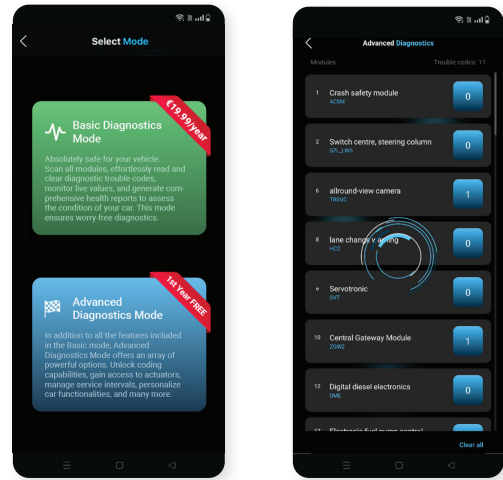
Select Mode

€19.99/year

Basic Diagnostics Mode

Absolutely safe for your vehicle. Scan all modules, effortlessly read and clear diagnostic trouble codes, monitor live values, and generate comprehensive health reports to assess the condition of your car. This mode ensures worry-free diagnostics.

1st Year FREE

Advanced Diagnostics Mode

In addition to all the features included in the Basic mode, Advanced Diagnostics Mode offers an array of powerful options. Unlock coding capabilities, gain access to actuators, manage service intervals, personalize car functionalities, and many more.

Advanced Diagnostics

Modules

Trouble codes: 11

1 Crash safety module
ACSM
0

2 Switch centre, steering column
SZL_LWS
0

6 allround-view camera
TRSVC
1

8 lane change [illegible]
HC2
0

9 Servotronic
SVT
0

10 Central Gateway Module
ZGW2
1

12 Digital diesel electronics
DME
0

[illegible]

Clear all